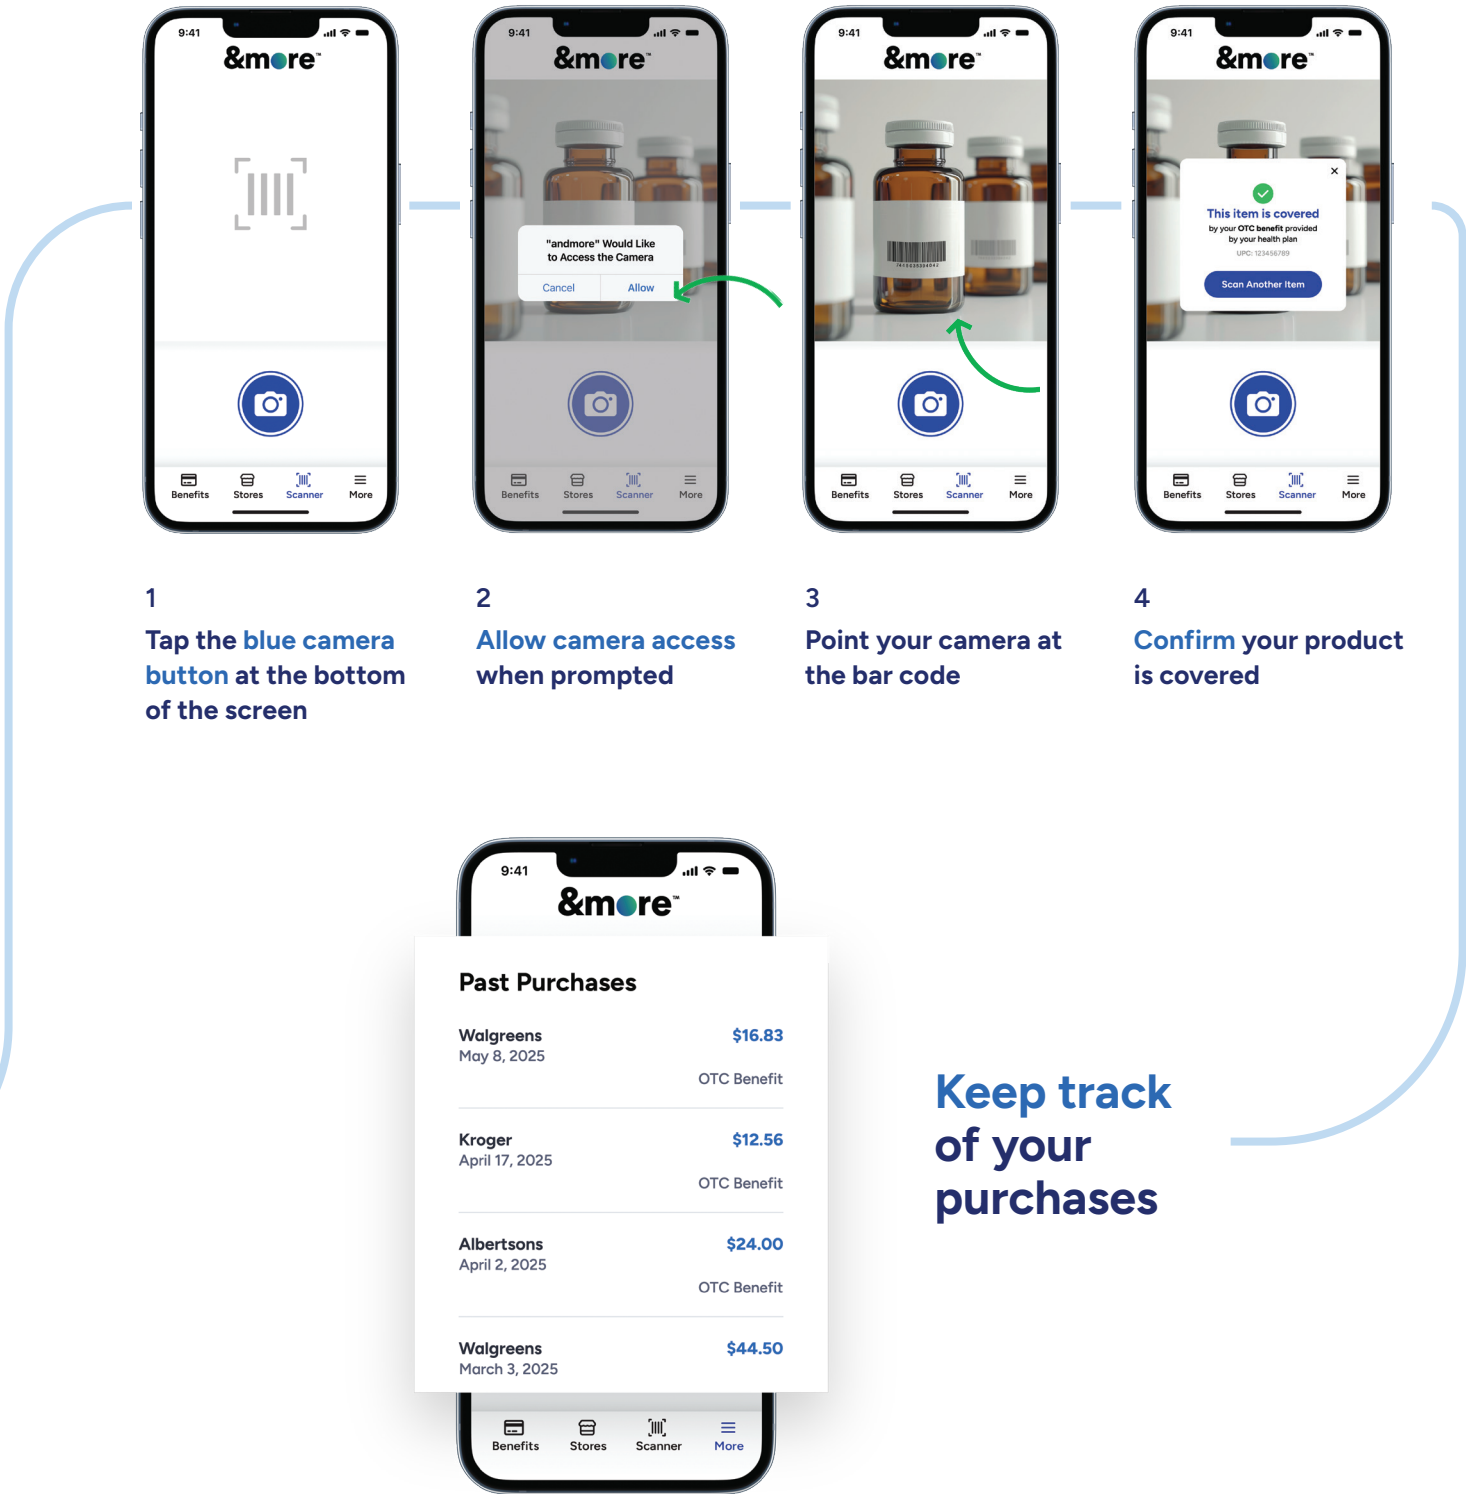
9:41
&more™

Benefits Stores Scanner More

9:41
&more™

"andmore" Would Like to Access the Camera

Cancel Allow

Benefits Stores Scanner More

9:41
&more™

Benefits Stores Scanner More

9:41
&more™

This item is covered
by your OTC benefit provided by your health plan
UPC: 123456789

Scan Another Item

Benefits Stores Scanner More

1
Tap the blue camera button at the bottom of the screen

2
Allow camera access when prompted

3
Point your camera at the bar code

4
Confirm your product is covered

9:41
&more™

Past Purchases

| | |
|---|---|
| Walgreens<br>May 8, 2025 | $16.83<br>OTC Benefit |
| Kroger<br>April 17, 2025 | $12.56<br>OTC Benefit |
| Albertsons<br>April 2, 2025 | $24.00<br>OTC Benefit |
| Walgreens<br>March 3, 2025 | $44.50 |

Benefits Stores Scanner More

Keep track of your purchases